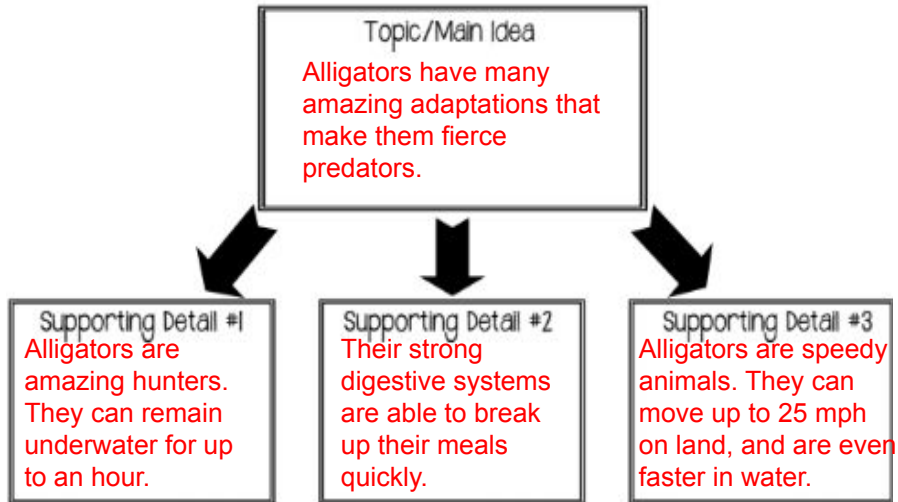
Topic/Main Idea
Alligators have many amazing adaptations that make them fierce predators.

Supporting Detail #1
Alligators are amazing hunters. They can remain underwater for up to an hour.

Supporting Detail #2
Their strong digestive systems are able to break up their meals quickly.

Supporting Detail #3
Alligators are speedy animals. They can move up to 25 mph on land, and are even faster in water.